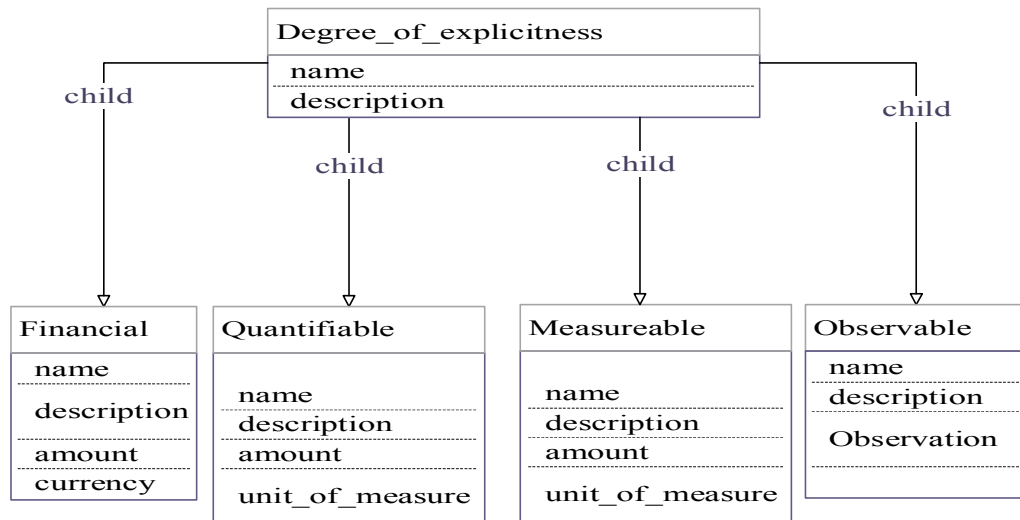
Degree_of_explicitness
name
description

child

child

child

child

Financial
name
description
amount
currency

Quantifiable
name
description
amount
unit_of_measure

Measureable
name
description
amount
unit_of_measure

Observable
name
description
Observation